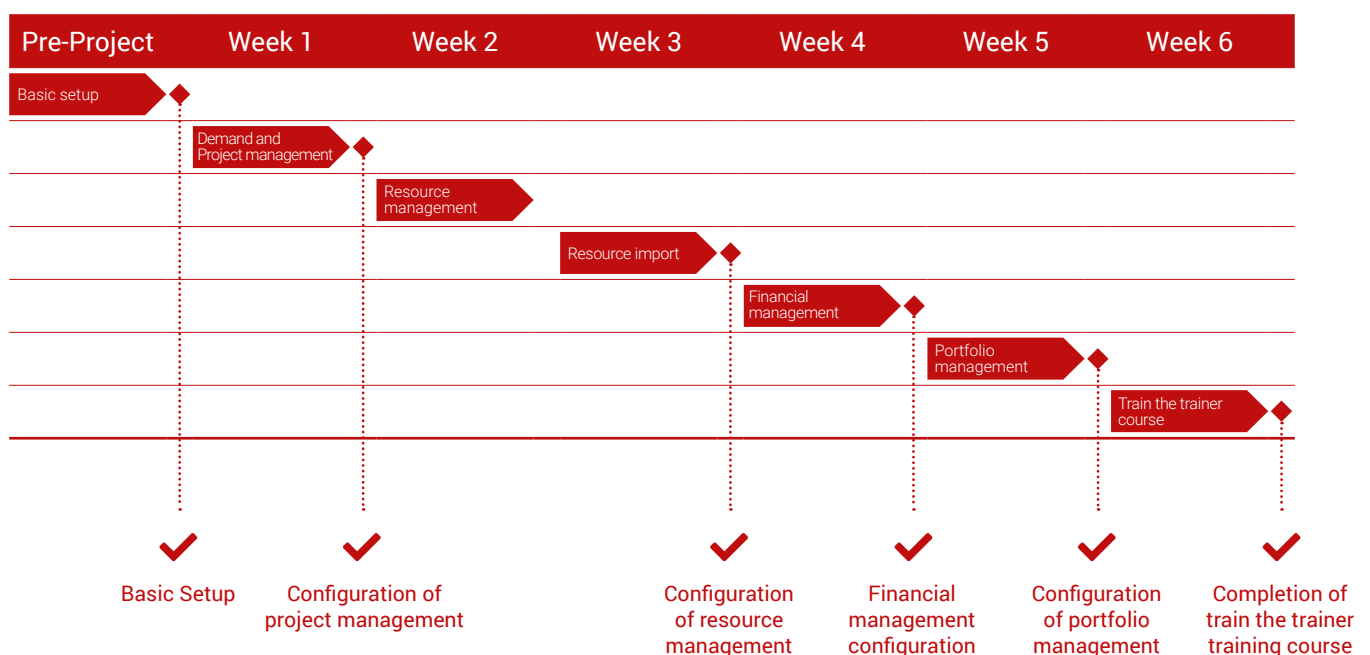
| Pre-Project | Week 1 | Week 2 | Week 3 | Week 4 | Week 5 | Week 6 |
|---|---|---|---|---|---|---|

Basic setup

Demand and Project management

Resource management

Resource import

Financial management

Portfolio management

Train the trainer course

Basic Setup

Configuration of project management

Configuration of resource management

Financial management configuration

Configuration of portfolio management

Completion of train the trainer training course